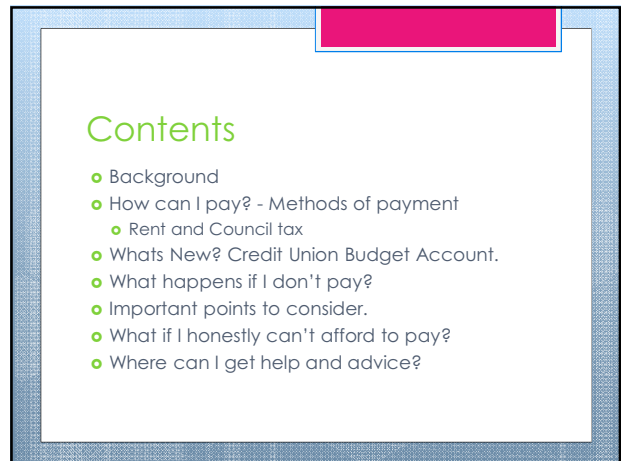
Contents

- Background
- How can I pay? - Methods of payment
  - Rent and Council tax
- Whats New? Credit Union Budget Account.
- What happens if I don't pay?
- Important points to consider.
- What if I honestly can't afford to pay?
- Where can I get help and advice?